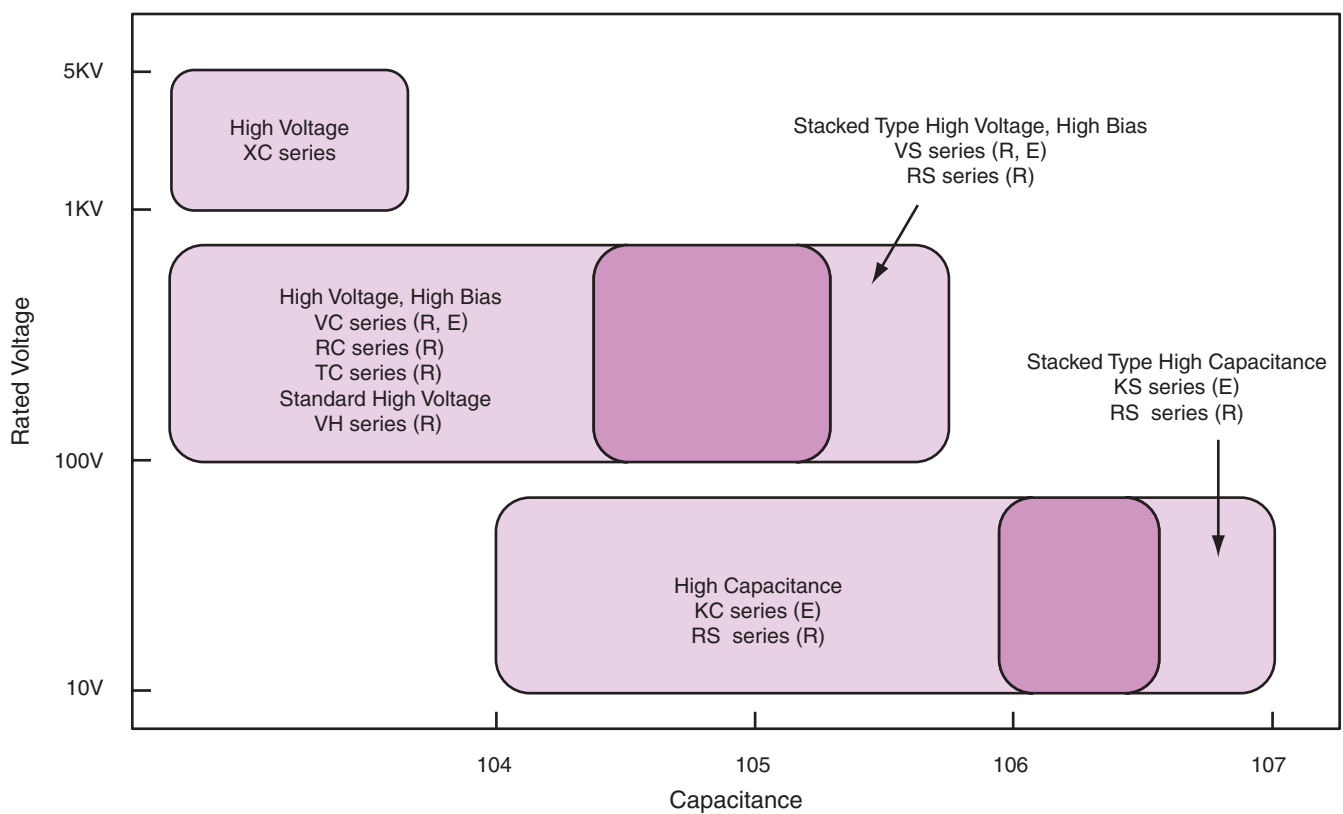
5KV

1KV

100V

10V

Rated Voltage

High Voltage
XC series

Stacked Type High Voltage, High Bias
VS series (R, E)
RS series (R)

High Voltage, High Bias
VC series (R, E)
RC series (R)
TC series (R)
Standard High Voltage
VH series (R)

Stacked Type High Capacitance
KS series (E)
RS series (R)

High Capacitance
KC series (E)
RS series (R)

104

105

106

107

Capacitance